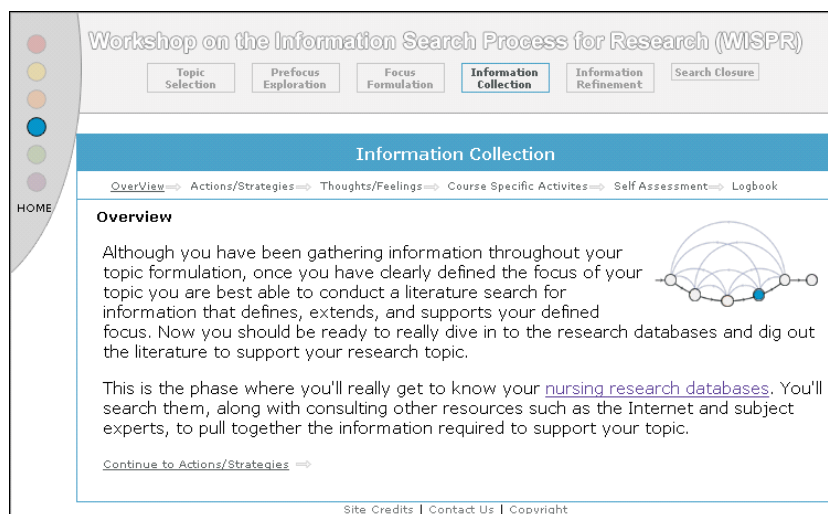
Workshop on the Information Search Process for Research (WISPR)

Topic Selection | Prefocus Exploration | Focus Formulation | Information Collection | Information Refinement | Search Closure

HOME

Information Collection

OverView Actions/Strategies Thoughts/Feelings Course Specific Activites Self Assessment Logbook

Overview

Although you have been gathering information throughout your topic formulation, once you have clearly defined the focus of your topic you are best able to conduct a literature search for information that defines, extends, and supports your defined focus. Now you should be ready to really dive in to the research databases and dig out the literature to support your research topic.

This is the phase where you'll really get to know your nursing research databases. You'll search them, along with consulting other resources such as the Internet and subject experts, to pull together the information required to support your topic.

Continue to Actions/Strategies

Site Credits | Contact Us | Copyright